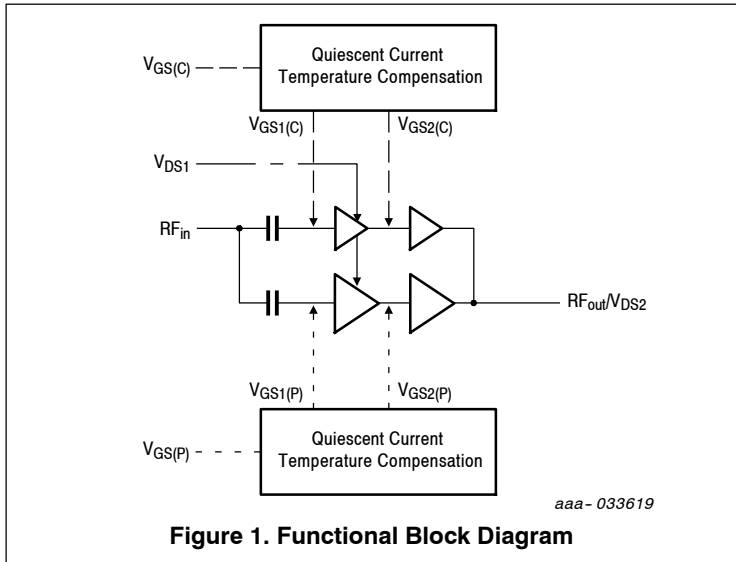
$V_{GS(C)}$

Quiescent Current Temperature Compensation

$V_{GS1(C)}$

$V_{GS2(C)}$

$V_{DS1}$

$RF_{in}$

$RF_{out}/V_{DS2}$

$V_{GS1(P)}$

$V_{GS2(P)}$

$V_{GS(P)}$

Quiescent Current Temperature Compensation

aaa- 033619

**Figure 1. Functional Block Diagram**